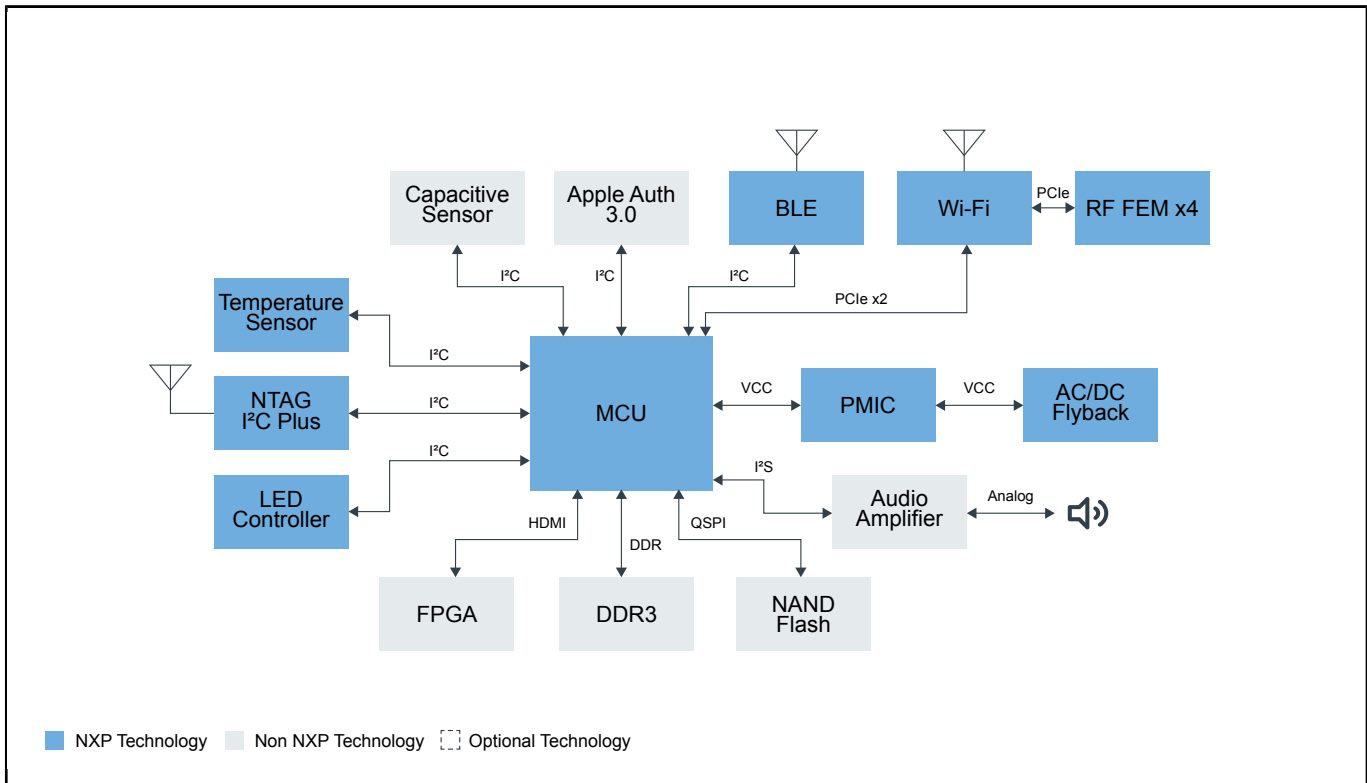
Capacitive Sensor

Apple Auth 3.0

BLE

Wi-Fi

PCIe

RF FEM x4

I²C

I²C

I²C

PCIe x2

Temperature Sensor

I²C

NTAG I²C Plus

I²C

MCU

VCC

PMIC

VCC

AC/DC Flyback

I²C

LED Controller

I²S

Audio Amplifier

Analog

HDMI

DDR

QSPI

FPGA

DDR3

NAND Flash

NXP Technology

Non NXP Technology

Optional Technology